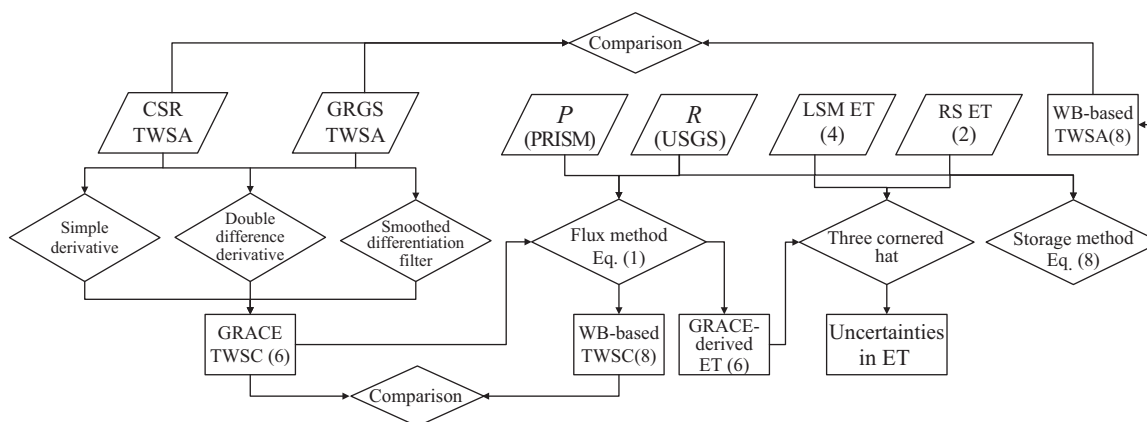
Comparison

CSR TWSA

GRGS TWSA

$P$ (PRISM)

$R$ (USGS)

LSM ET (4)

RS ET (2)

WB-based TWSA(8)

Simple derivative

Double difference derivative

Smoothed differentiation filter

Flux method Eq. (1)

Three cornered hat

Storage method Eq. (8)

GRACE TWSC (6)

WB-based TWSC(8)

GRACE-derived ET (6)

Uncertainties in ET

Comparison